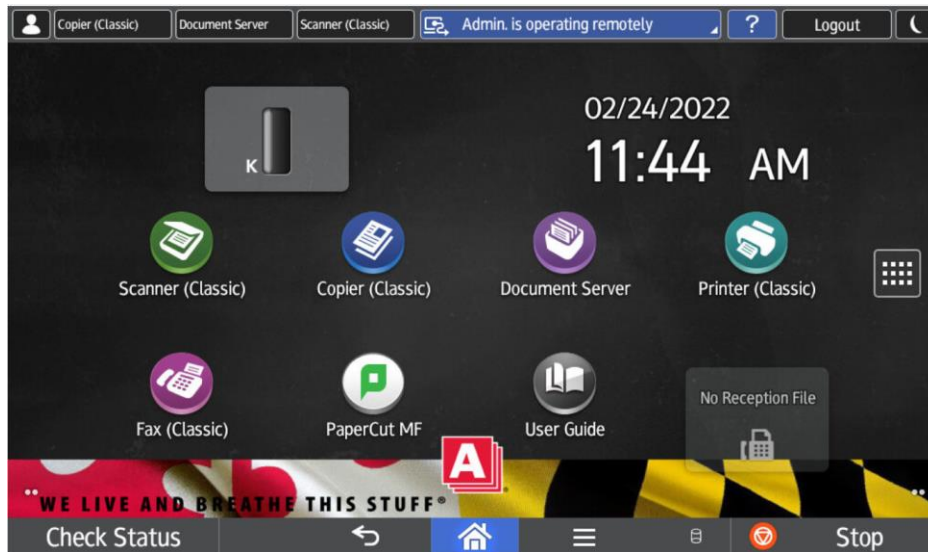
Copier (Classic) Document Server Scanner (Classic) Admin. is operating remotely ? Logout

K

02/24/2022
11:44 AM

Scanner (Classic)
Copier (Classic)
Document Server
Printer (Classic)

Fax (Classic)
PaperCut MF
User Guide
No Reception File

WE LIVE AND BREATHE THIS STUFF®

Check Status
Stop